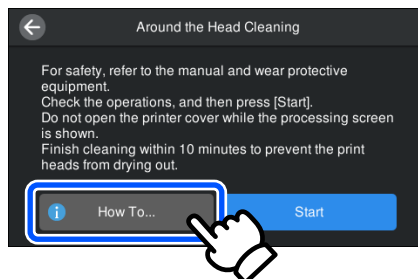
Around the Head Cleaning

For safety, refer to the manual and wear protective equipment.
Check the operations, and then press [Start].
Do not open the printer cover while the processing screen is shown.
Finish cleaning within 10 minutes to prevent the print heads from drying out.

How To...

Start